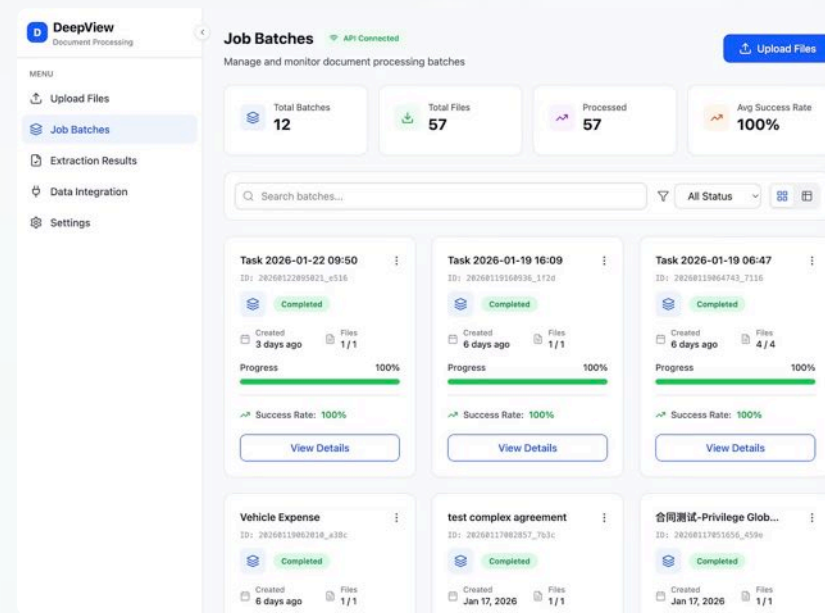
D DeepView
Document Processing

MENU
Upload Files
Job Batches
Extraction Results
Data Integration
Settings

Job Batches API Connected
Manage and monitor document processing batches

Upload Files

Total Batches
12

Total Files
57

Processed
57

Avg Success Rate
100%

Search batches...

All Status

Task 2026-01-22 09:50
ID: 20260122095021_e516
Completed
Created
3 days ago
Files
1 / 1
Progress 100%
Success Rate: 100%
View Details

Task 2026-01-19 16:09
ID: 20260119160936_1f2d
Completed
Created
6 days ago
Files
1 / 1
Progress 100%
Success Rate: 100%
View Details

Task 2026-01-19 06:47
ID: 20260119064743_7116
Completed
Created
6 days ago
Files
4 / 4
Progress 100%
Success Rate: 100%
View Details

Vehicle Expense
ID: 20260119062010_a38c
Completed
Created
6 days ago
Files
1 / 1

test complex agreement
ID: 20260117082857_7b3c
Completed
Created
Jan 17, 2026
Files
1 / 1

合同测试-Privilege Glob...
ID: 20260117051656_459e
Completed
Created
Jan 17, 2026
Files
1 / 1